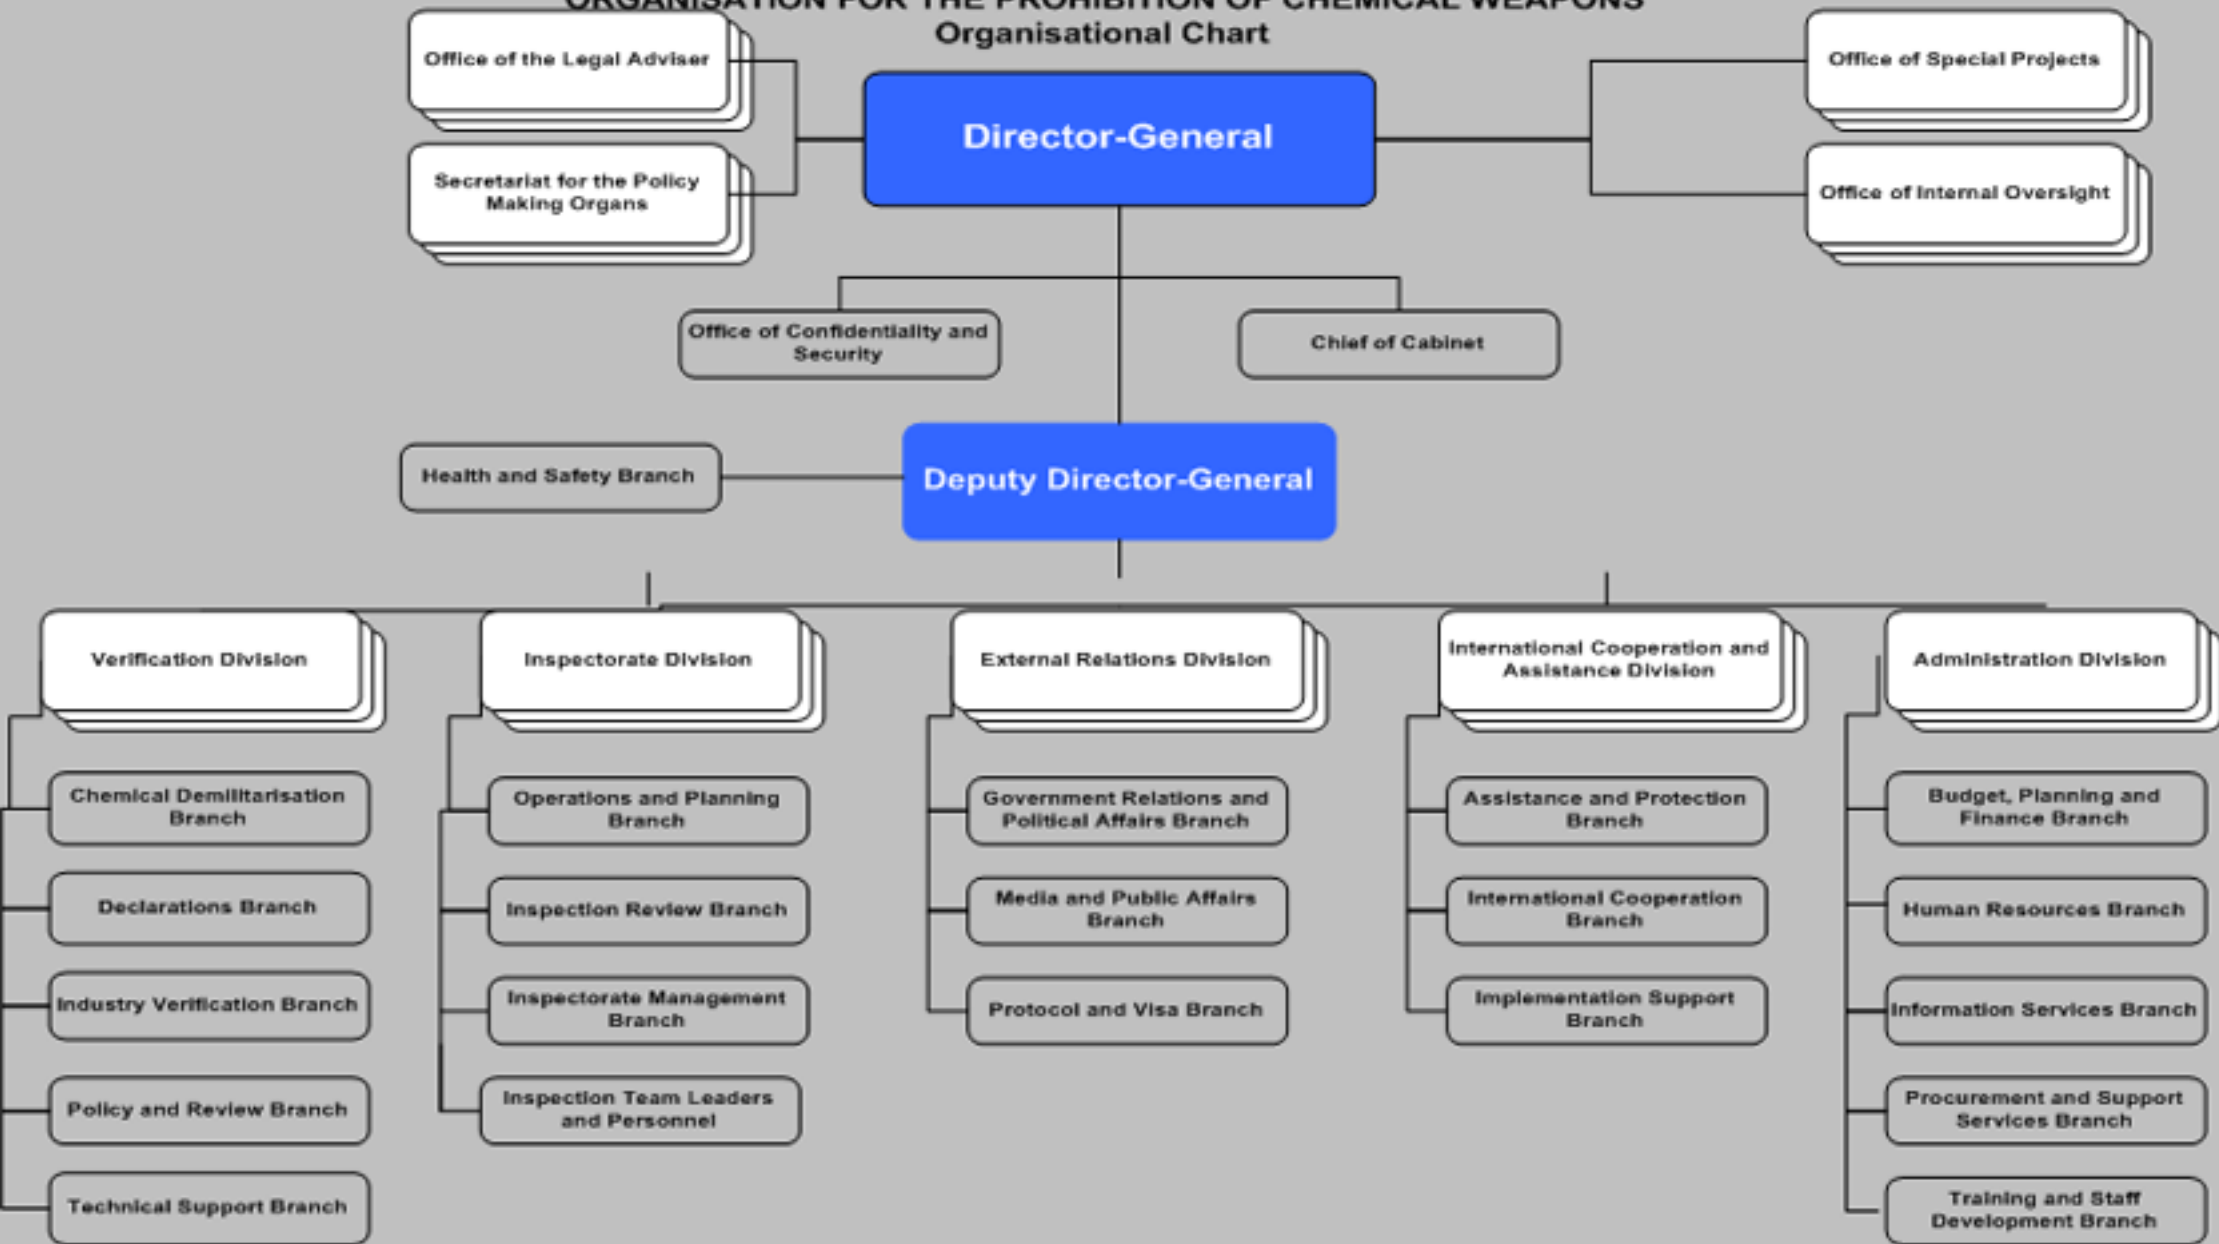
ORGANISATION FOR THE PROHIBITION OF CHEMICAL WEAPONS
Organisational Chart

Office of the Legal Adviser

Secretariat for the Policy Making Organs

Director-General

Office of Special Projects

Office of Internal Oversight

Office of Confidentiality and Security

Chief of Cabinet

Health and Safety Branch

Deputy Director-General

Verification Division

Chemical Demilitarisation Branch

Declarations Branch

Industry Verification Branch

Policy and Review Branch

Technical Support Branch

Inspectorate Division

Operations and Planning Branch

Inspection Review Branch

Inspectorate Management Branch

Inspection Team Leaders and Personnel

External Relations Division

Government Relations and Political Affairs Branch

Media and Public Affairs Branch

Protocol and Visa Branch

International Cooperation and Assistance Division

Assistance and Protection Branch

International Cooperation Branch

Implementation Support Branch

Administration Division

Budget, Planning and Finance Branch

Human Resources Branch

Information Services Branch

Procurement and Support Services Branch

Training and Staff Development Branch